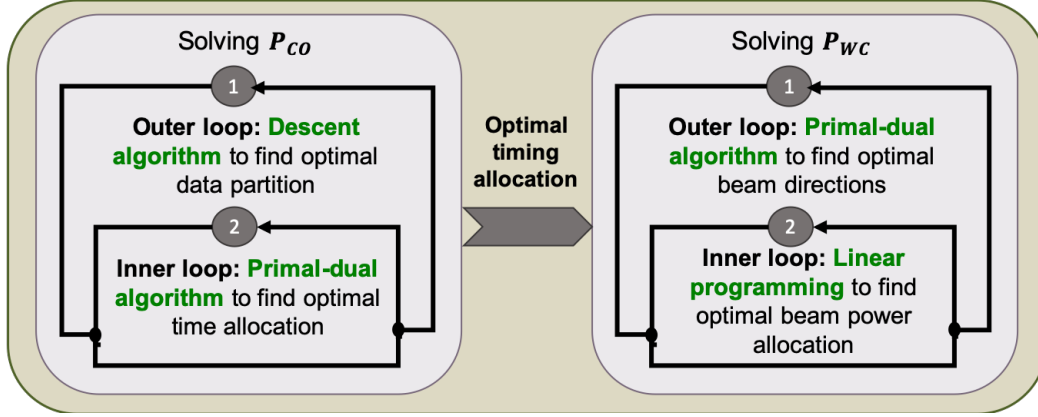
Solving $P_{CO}$

1

Outer loop: Descent algorithm to find optimal data partition

2

Inner loop: Primal-dual algorithm to find optimal time allocation

Optimal timing allocation

Solving $P_{WC}$

1

Outer loop: Primal-dual algorithm to find optimal beam directions

2

Inner loop: Linear programming to find optimal beam power allocation